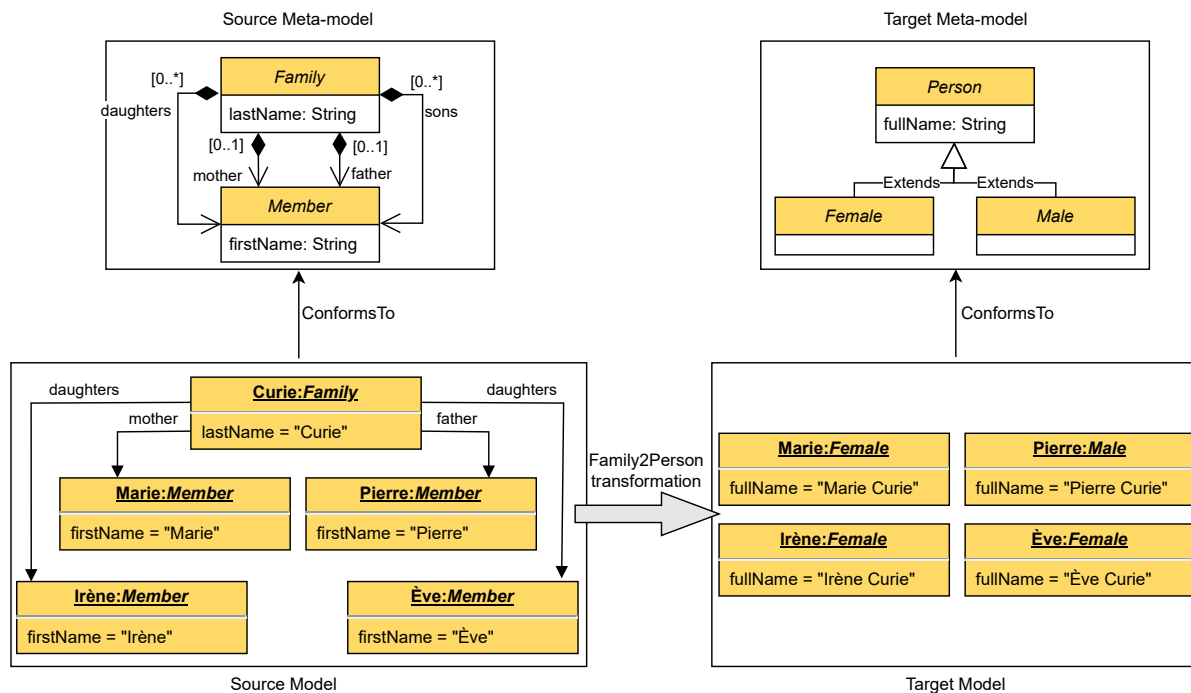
Source Meta-model

[0..*]
daughters

Family
lastName: String

[0..*]
sons

[0..1]
mother

[0..1]
father

Member
firstName: String

ConformsTo

daughters

Curie:Family
lastName = "Curie"

daughters

mother

father

Marie:Member
firstName = "Marie"

Pierre:Member
firstName = "Pierre"

Irène:Member
firstName = "Irène"

Ève:Member
firstName = "Ève"

Source Model

Family2Person transformation

Target Meta-model

Person
fullName: String

Extends

Extends

Female

Male

ConformsTo

Marie:Female
fullName = "Marie Curie"

Pierre:Male
fullName = "Pierre Curie"

Irène:Female
fullName = "Irène Curie"

Ève:Female
fullName = "Ève Curie"

Target Model